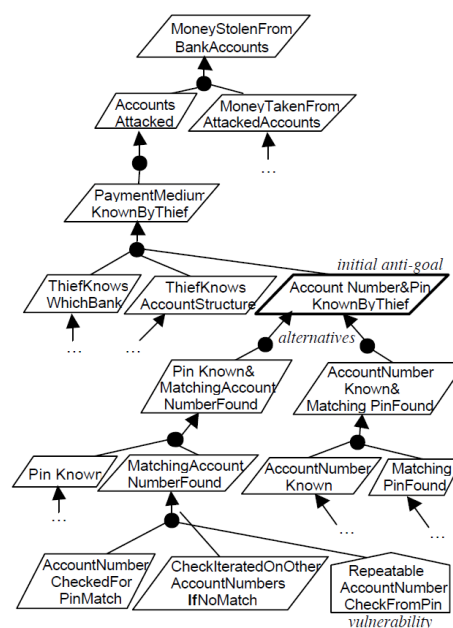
MoneyStolenFrom BankAccounts

Accounts Attacked

MoneyTakenFrom AttackedAccounts

…

PaymentMedium KnownByThief

initial anti-goal

ThiefKnows WhichBank

ThiefKnows AccountStructure

Account Number&Pin KnownByThief

…

…

alternatives

Pin Known& MatchingAccount NumberFound

AccountNumber Known& Matching PinFound

Pin Knowr

MatchingAccount NumberFound

AccountNumber Known

Matching PinFound

…

…

…

AccountNumber CheckedFor PinMatch

CheckIteratedOnOther AccountNumbers **If**NoMatch

Repeatable AccountNumber CheckFromPin

vulnerability